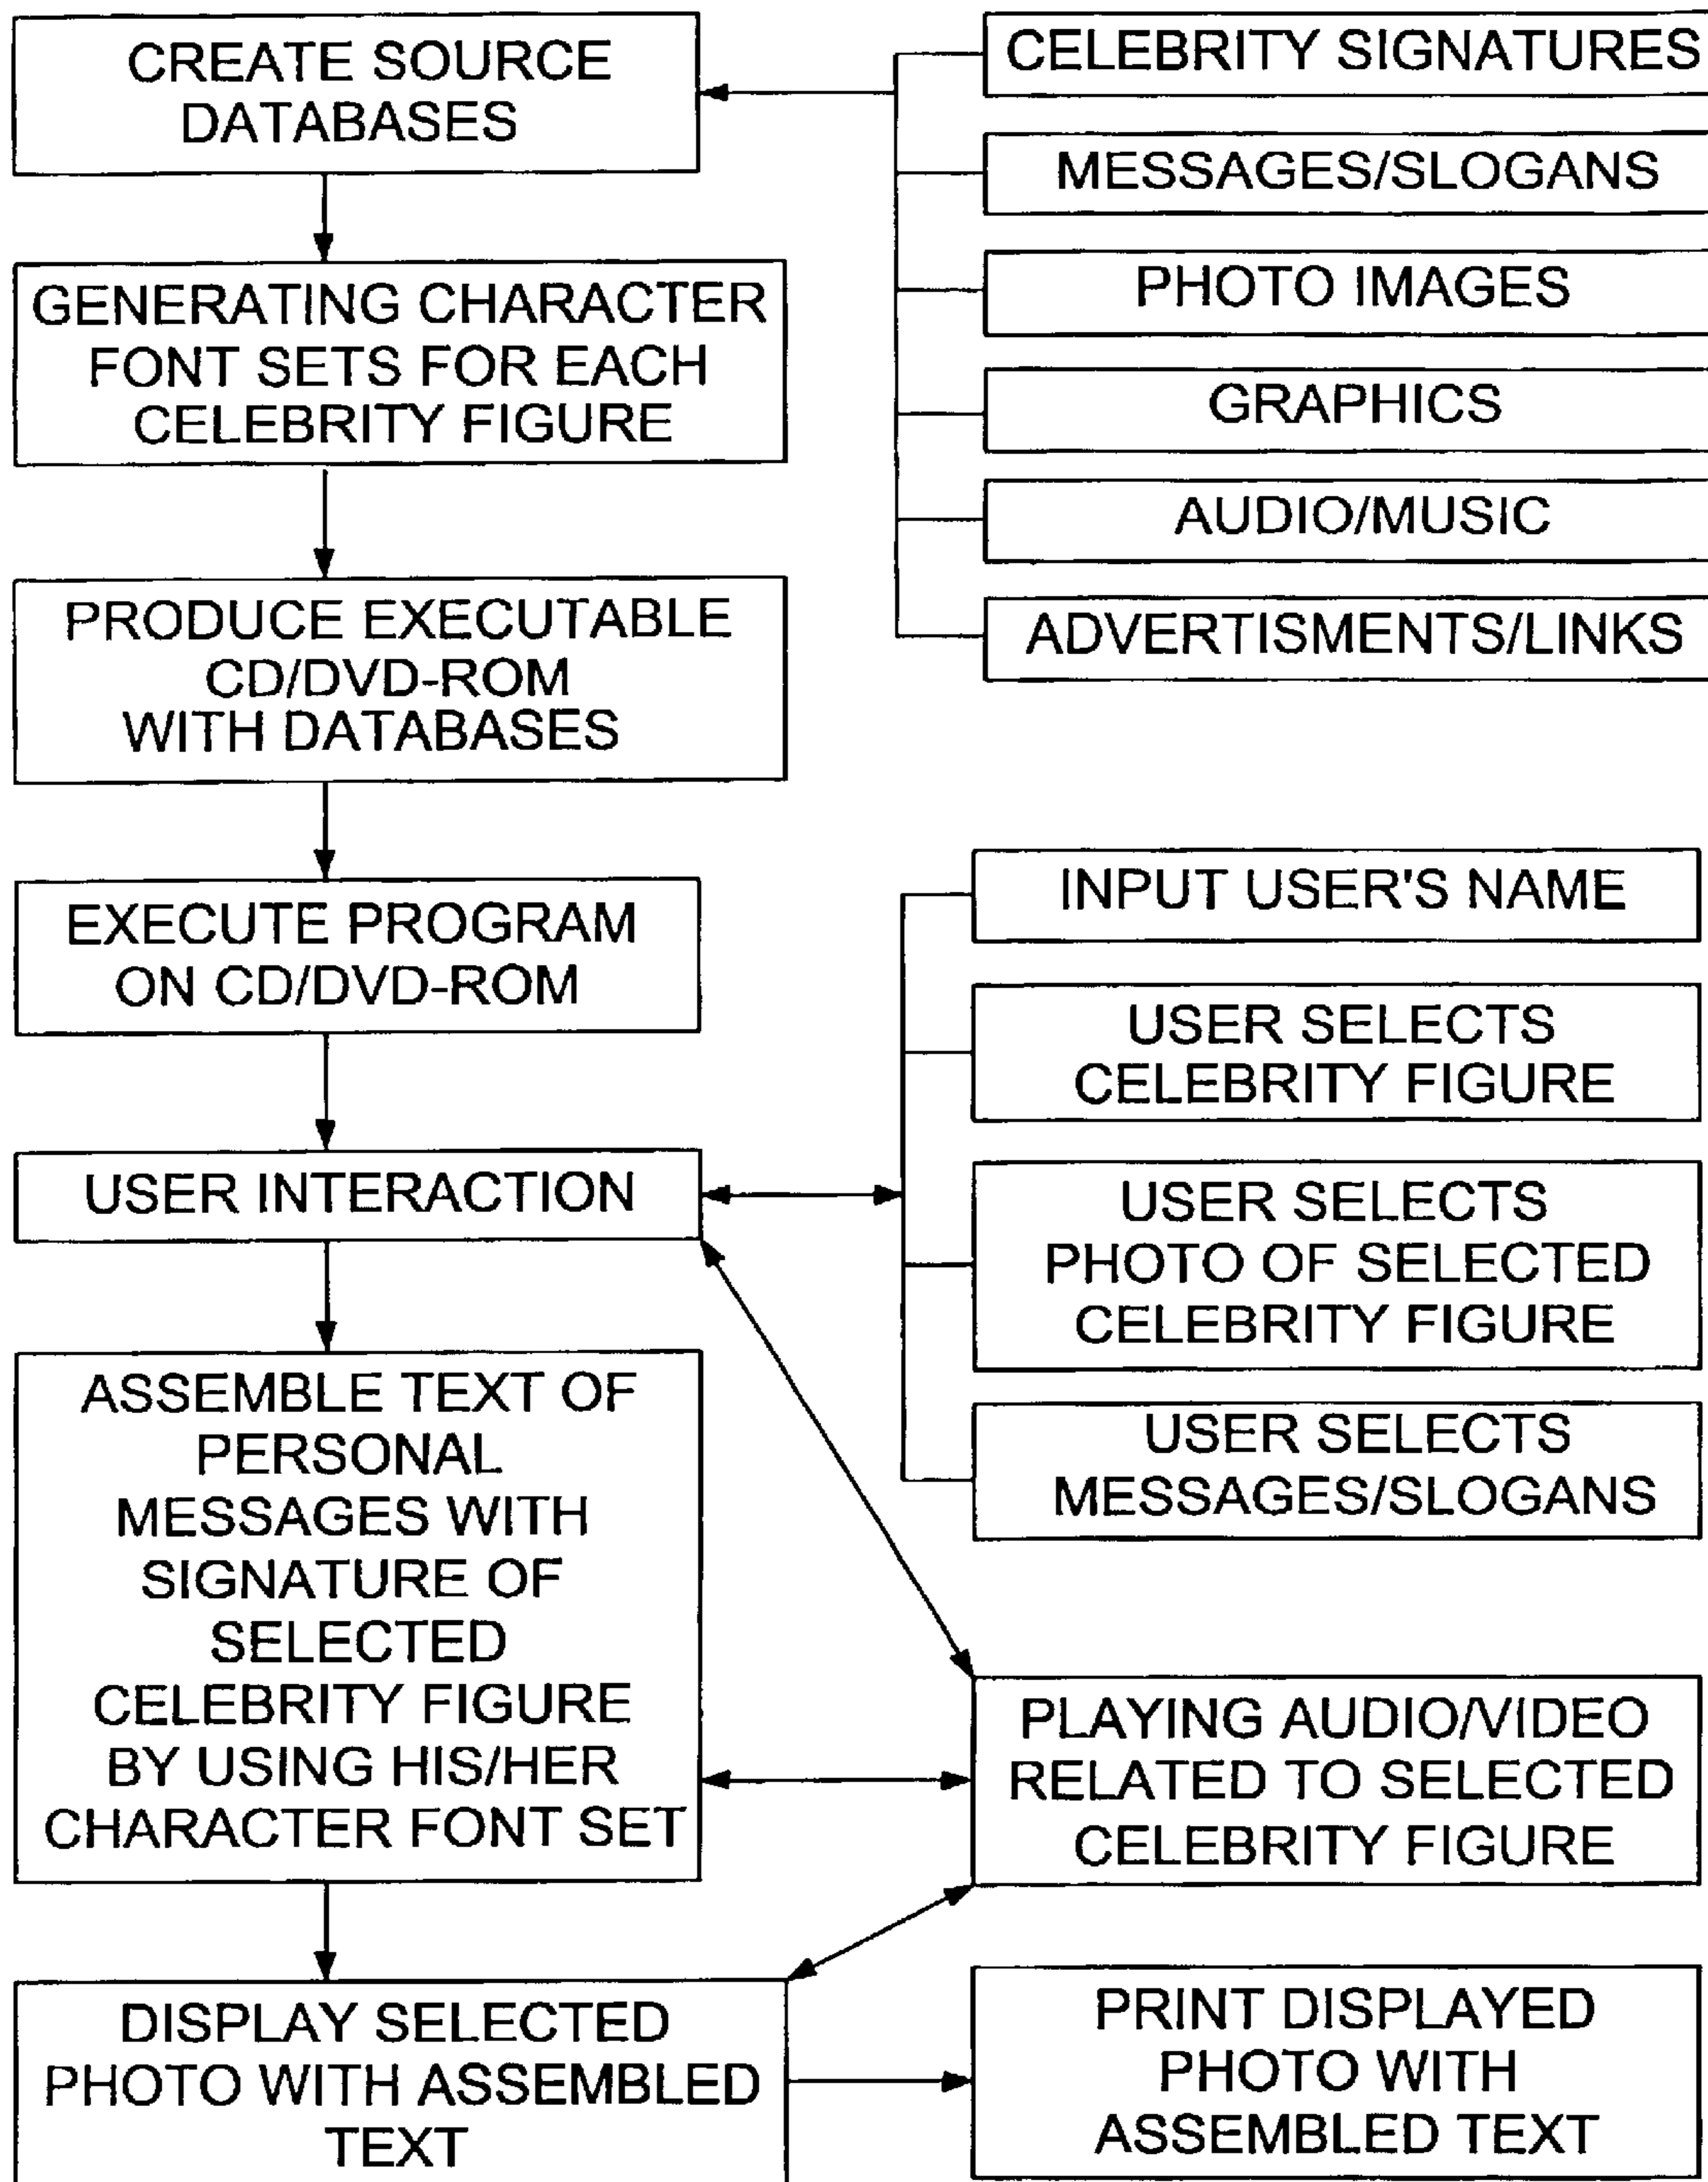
CREATE SOURCE DATABASES

CELEBRITY SIGNATURES

MESSAGES/SLOGANS

PHOTO IMAGES

GRAPHICS

AUDIO/MUSIC

ADVERTISMENTS/LINKS

GENERATING CHARACTER FONT SETS FOR EACH CELEBRITY FIGURE

PRODUCE EXECUTABLE CD/DVD-ROM WITH DATABASES

EXECUTE PROGRAM ON CD/DVD-ROM

INPUT USER'S NAME

USER SELECTS CELEBRITY FIGURE

USER INTERACTION

USER SELECTS PHOTO OF SELECTED CELEBRITY FIGURE

USER SELECTS MESSAGES/SLOGANS

ASSEMBLE TEXT OF PERSONAL MESSAGES WITH SIGNATURE OF SELECTED CELEBRITY FIGURE BY USING HIS/HER CHARACTER FONT SET

PLAYING AUDIO/VIDEO RELATED TO SELECTED CELEBRITY FIGURE

DISPLAY SELECTED PHOTO WITH ASSEMBLED TEXT

PRINT DISPLAYED PHOTO WITH ASSEMBLED TEXT